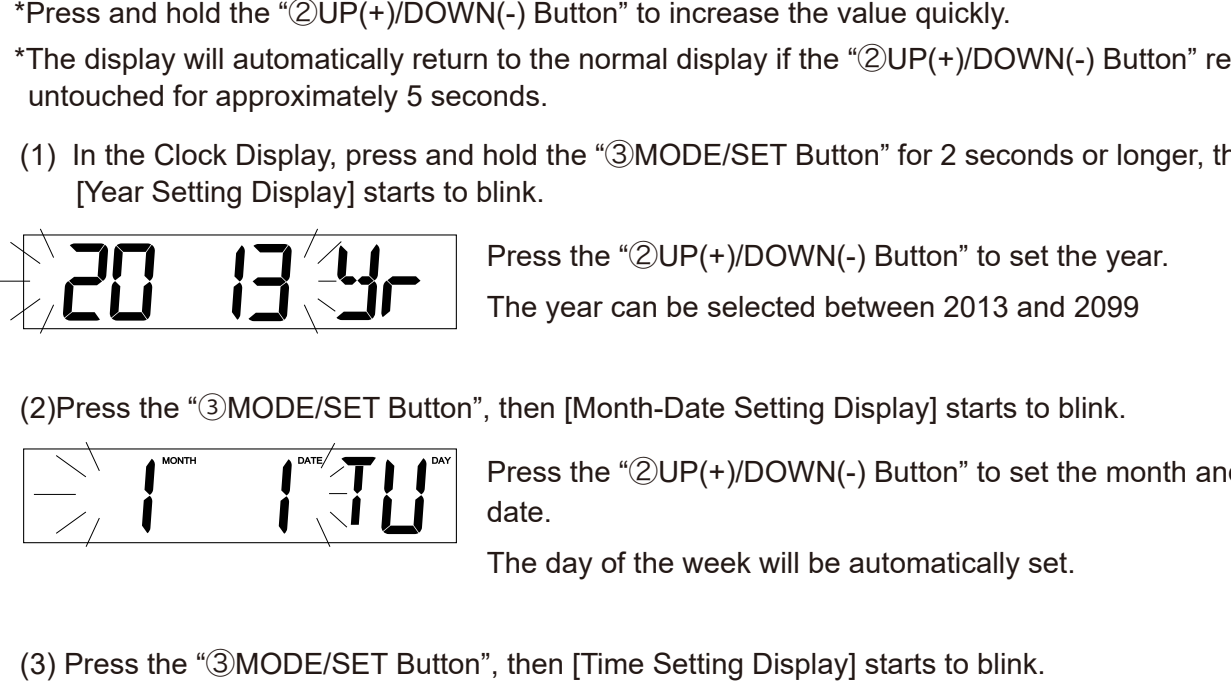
*Press and hold the "②UP(+)/DOWN(-) Button" to increase the value quickly.

*The display will automatically return to the normal display if the "②UP(+)/DOWN(-) Button" re untouched for approximately 5 seconds.

(1) In the Clock Display, press and hold the "③MODE/SET Button" for 2 seconds or longer, th [Year Setting Display] starts to blink.

20 13 Yr

Press the "②UP(+)/DOWN(-) Button" to set the year.

The year can be selected between 2013 and 2099

(2)Press the "③MODE/SET Button", then [Month-Date Setting Display] starts to blink.

MONTH 1 DATE 1 TU DAY

Press the "②UP(+)/DOWN(-) Button" to set the month an date.

The day of the week will be automatically set.

(3) Press the "③MODE/SET Button", then [Time Setting Display] starts to blink.